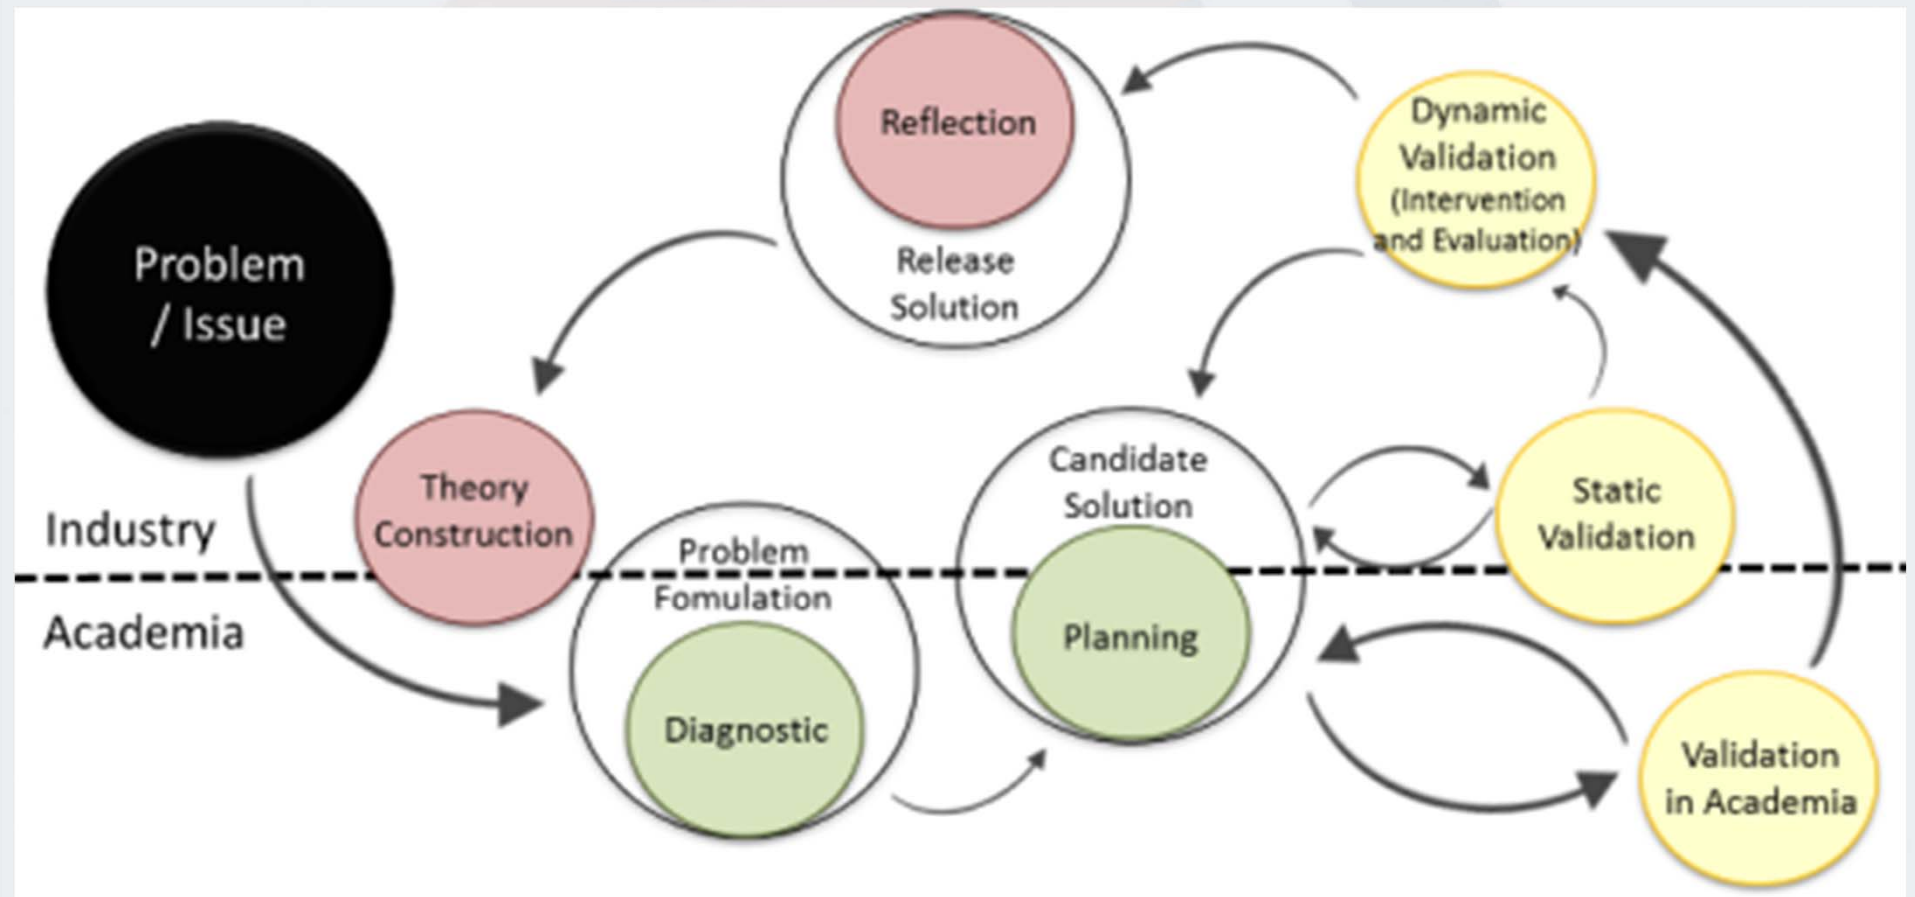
Reflection

Release Solution

Dynamic Validation (Intervention and Evaluation)

Problem / Issue

Theory Construction

Candidate Solution

Static Validation

Industry

Academia

Problem Fomulation

Planning

Diagnostic

Validation in Academia